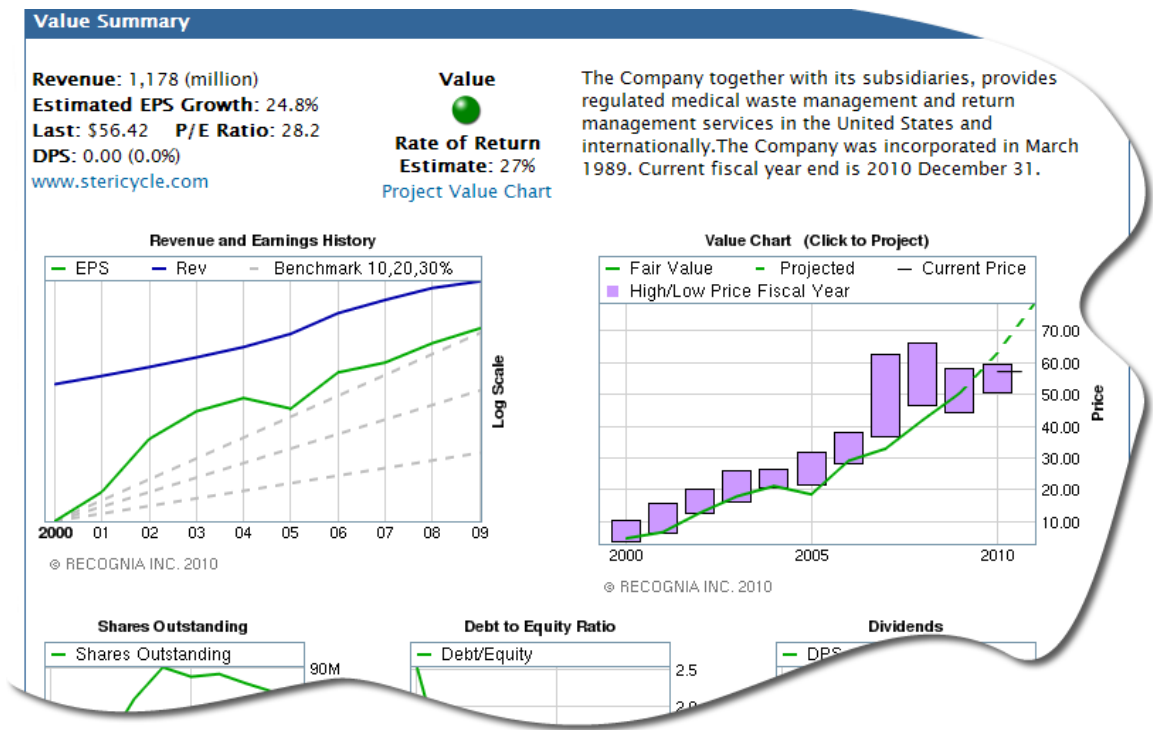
Value Summary

Revenue: 1,178 (million)
Estimated EPS Growth: 24.8%
Last: $56.42 P/E Ratio: 28.2
DPS: 0.00 (0.0%)
www.stericycle.com

Value
Rate of Return Estimate: 27%
Project Value Chart

The Company together with its subsidiaries, provides regulated medical waste management and return management services in the United States and internationally.The Company was incorporated in March 1989. Current fiscal year end is 2010 December 31.

Revenue and Earnings History
EPS Rev Benchmark 10,20,30%
Log Scale
2000 01 02 03 04 05 06 07 08 09
© RECOGNIA INC. 2010

Value Chart (Click to Project)
Fair Value Projected Current Price
High/Low Price Fiscal Year
70.00
60.00
50.00
40.00
30.00
20.00
10.00
Price
2000 2005 2010
© RECOGNIA INC. 2010

Shares Outstanding
Shares Outstanding
90M

Debt to Equity Ratio
Debt/Equity
2.5
2.0

Dividends
DPS